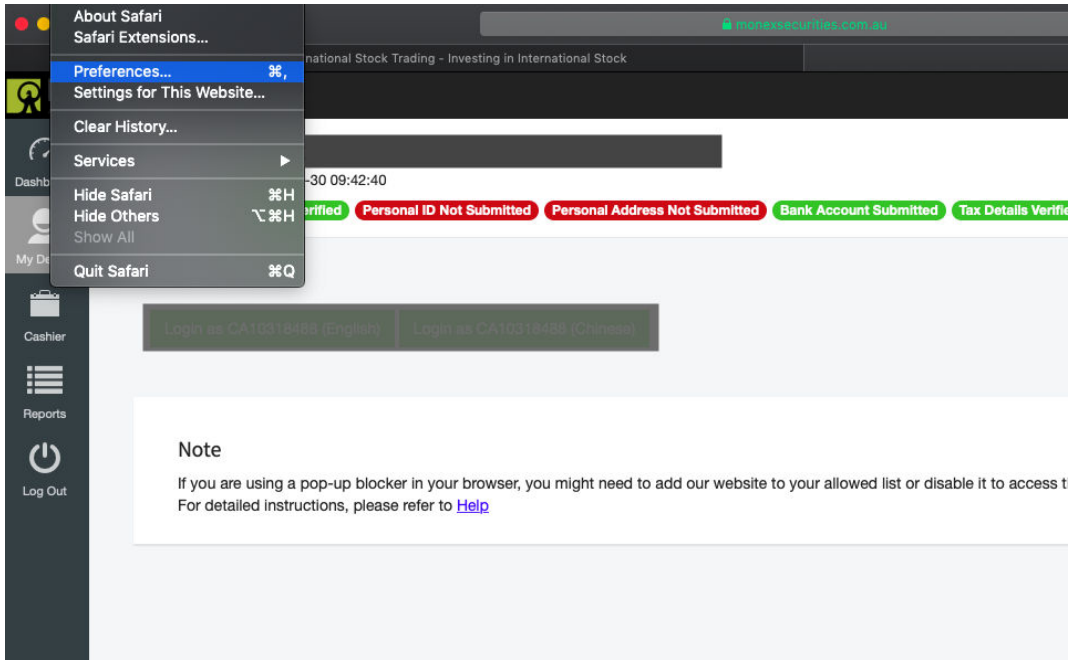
About Safari
Safari Extensions...
Preferences... ⌘,
Settings for This Website...
Clear History...
Services ▶
Hide Safari ⌘H
Hide Others ⌥⌘H
Show All
Quit Safari ⌘Q

monexsecurities.com.au

national Stock Trading - Investing in International Stock

Dashb

My De

Cashier

Reports

Log Out

-30 09:42:40

erified Personal ID Not Submitted Personal Address Not Submitted Bank Account Submitted Tax Details Verifie

Login as CA10318488 (English) Login as CA10318488 (Chinese)

Note

If you are using a pop-up blocker in your browser, you might need to add our website to your allowed list or disable it to access t

For detailed instructions, please refer to Help